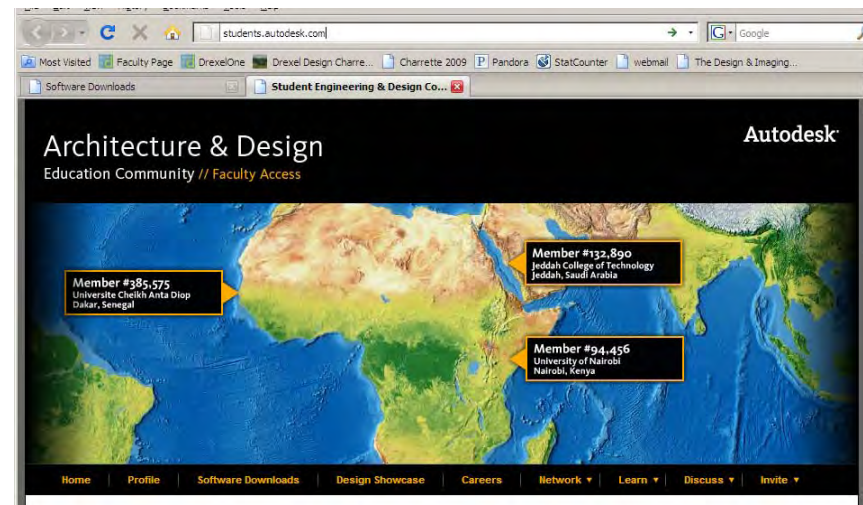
students.autodesk.com

Google

Most Visited Faculty Page DrexelOne Drexel Design Charre... Charrette 2009 Pandora StatCounter webmail The Design & Imaging...

Software Downloads
Student Engineering & Design Co...

Architecture & Design
Education Community // Faculty Access

Autodesk

Member #385,575
Universite Cheikh Anta Diop
Dakar, Senegal

Member #132,890
Jeddah College of Technology
Jeddah, Saudi Arabia

Member #94,456
University of Nairobi
Nairobi, Kenya

Home | Profile | Software Downloads | Design Showcase | Careers | Network ▾ | Learn ▾ | Discuss ▾ | Invite ▾